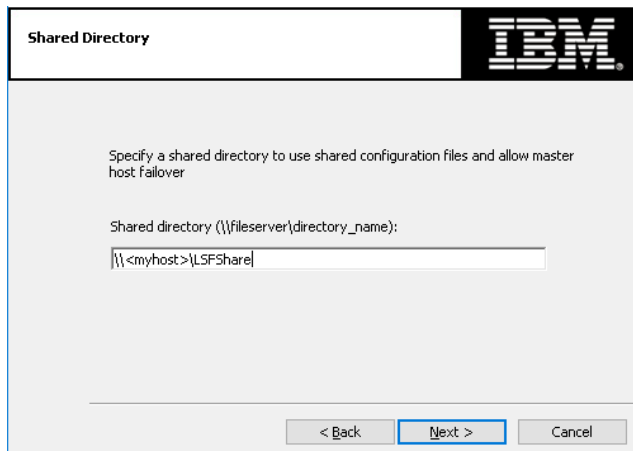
Shared Directory

IBM

Specify a shared directory to use shared configuration files and allow master host failover

Shared directory (\\fileserver\directory_name):

\\<myhost>\LSFShare

< Back

Next >

Cancel